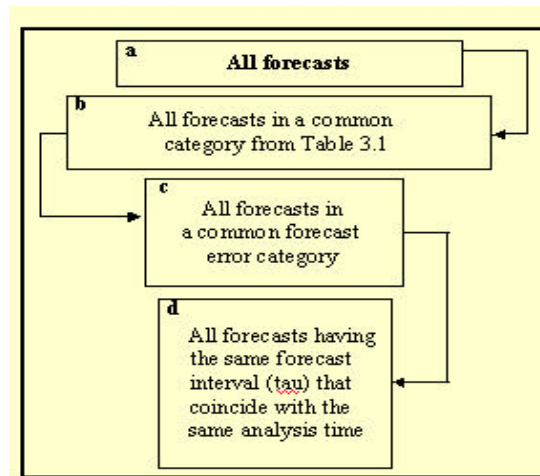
a
All forecasts

b
All forecasts in a common category from Table 3.1

c
All forecasts in a common forecast error category

d
All forecasts having the same forecast interval (tau) that coincide with the same analysis time